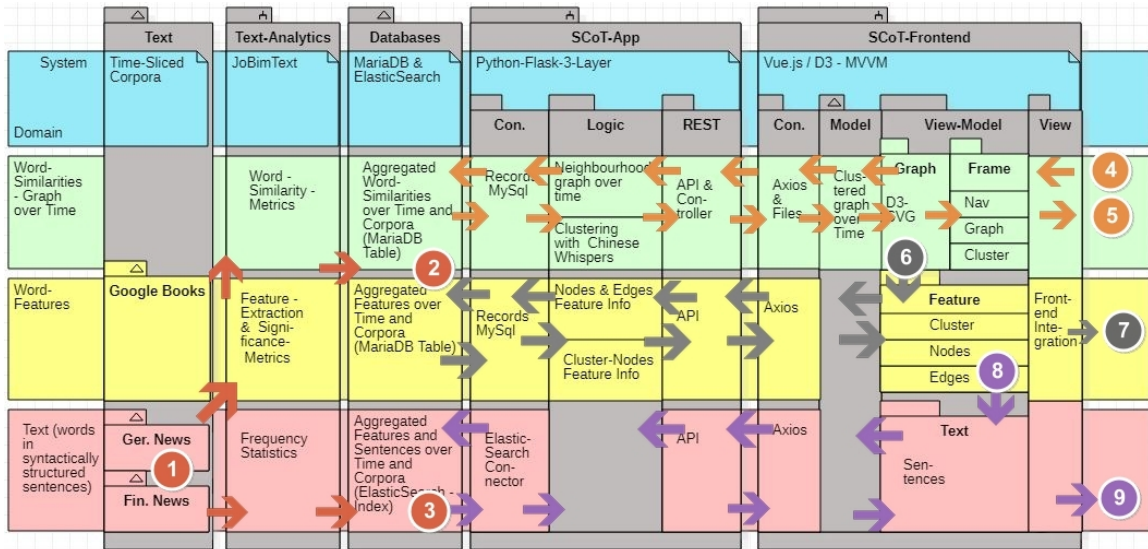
Text

Text-Analytics

Databases

SCoT-App

SCoT-Frontend

System

Time-Sliced Corpora

JoBimText

MariaDB & ElasticSearch

Python-Flask-3-Layer

Vue.js / D3 - MVVM

Domain

Con.

Logic

REST

Con.

Model

View-Model

View

Word-Similarities - Graph over Time

Word - Similarity - Metrics

Aggregated Word-Similarities over Time and Corpora (MariaDB Table)

Records MySql

Neighbourhood graph over time

API & Controller

Axios & Files

Clustered graph over Time

Graph

Frame

4

D3-SVG

Nav

5

Clustering with Chinese Whispers

Graph

Cluster

2

6

Word-Features

Google Books

Feature - Extraction & Significance-Metrics

Aggregated Features over Time and Corpora (MariaDB Table)

Records MySql

Nodes & Edges Feature Info

API

Axios

Feature

Frontend Integration

7

Cluster

Cluster-Nodes Feature Info

Nodes

Edges

8

Text (words in syntactically structured sentences)

Ger. News

Frequency Statistics

Aggregated Features and Sentences over Time and Corpora (ElasticSearch - Index)

Elastic-Search Connector

API

Axios

Text

1

Sentences

Fin. News

3

9